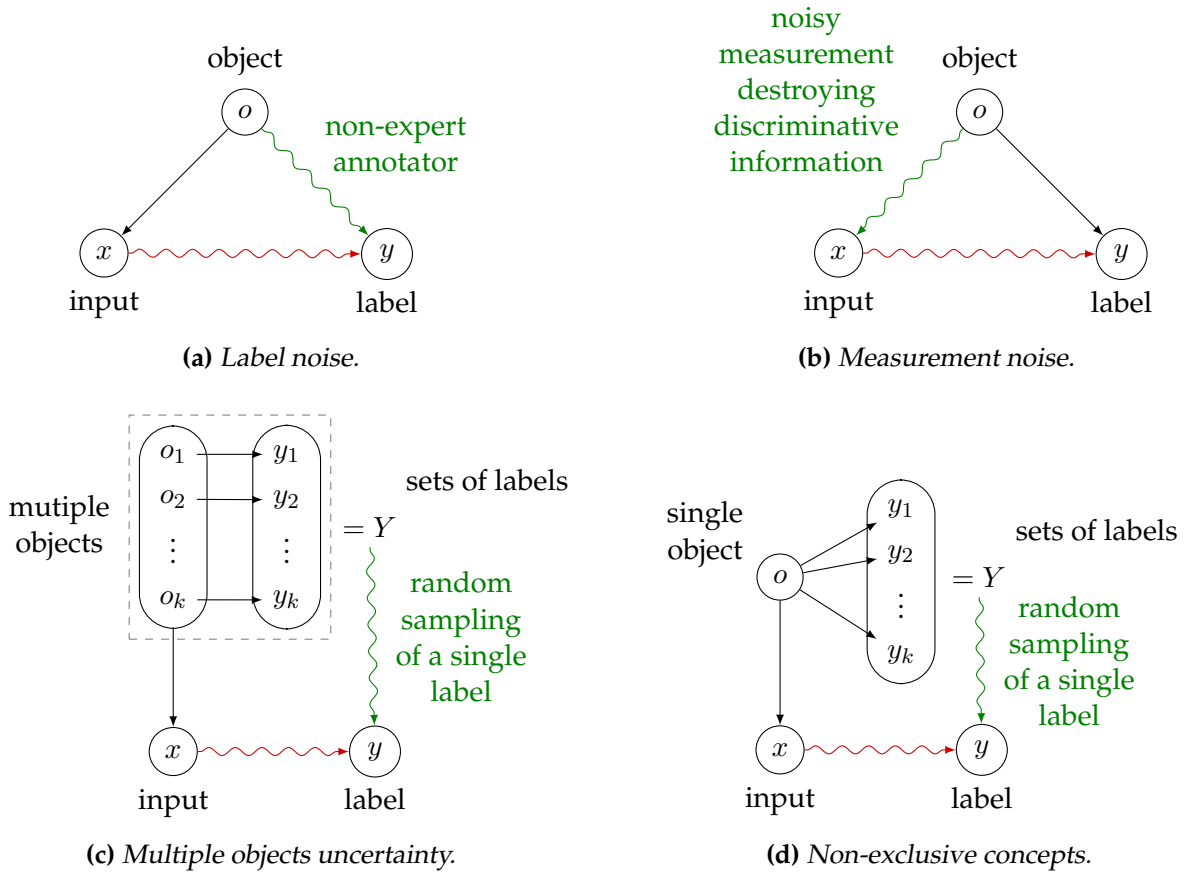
object

$o$

non-expert annotator

$x$

$y$

input

label

**(a)** *Label noise.*

noisy measurement destroying discriminative information

object

$o$

$x$

$y$

input

label

**(b)** *Measurement noise.*

mutiple objects

$o_1$

$o_2$

$\vdots$

$o_k$

$y_1$

$y_2$

$\vdots$

$y_k$

sets of labels

$= Y$

random sampling of a single label

$x$

$y$

input

label

**(c)** *Multiple objects uncertainty.*

single object

$o$

$y_1$

$y_2$

$\vdots$

$y_k$

sets of labels

$= Y$

random sampling of a single label

$x$

$y$

input

label

**(d)** *Non-exclusive concepts.*